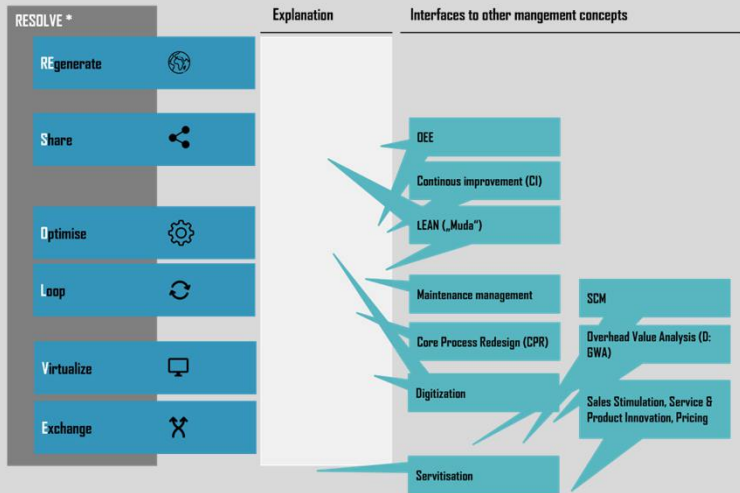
RESOLVE *

Explanation

Interfaces to other mangement concepts

REgenerate

Share

Optimise

Loop

Virtualize

Exchange

OEE

Continous improvement (CI)

LEAN („Muda")

Maintenance management

Core Process Redesign (CPR)

Digitization

Servitisation

SCM

Overhead Value Analysis (D: GWA)

Sales Stimulation, Service & Product Innovation, Pricing